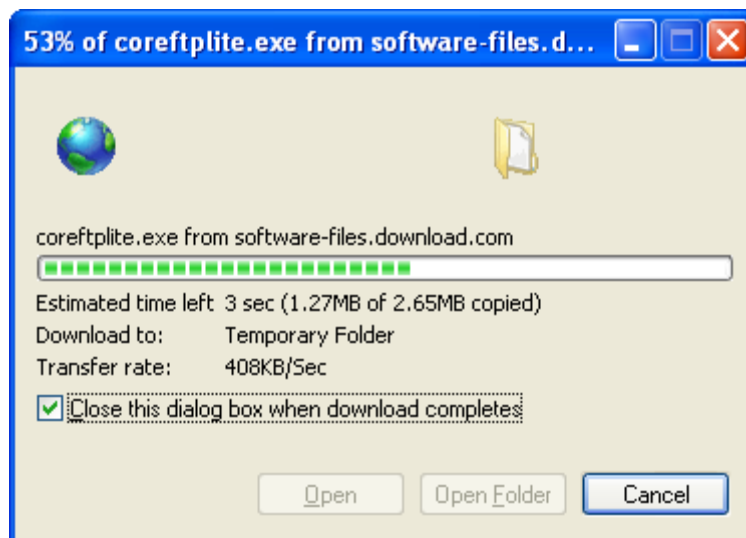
53% of coreftplite.exe from software-files.d...

coreftplite.exe from software-files.download.com

Estimated time left 3 sec (1.27MB of 2.65MB copied)
Download to: Temporary Folder
Transfer rate: 408KB/Sec

Close this dialog box when download completes

Open | Open Folder | Cancel